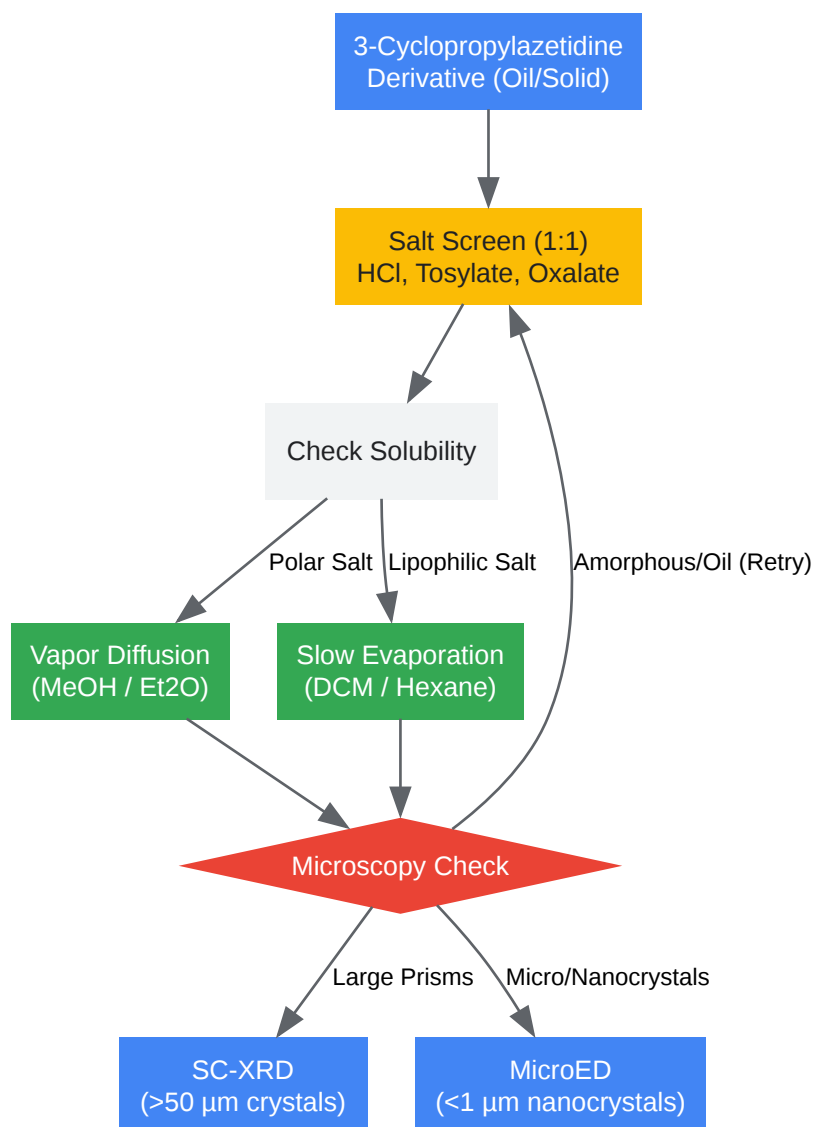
3-Cyclopropylazetidine Derivative (Oil/Solid)

Salt Screen (1:1) HCl, Tosylate, Oxalate

Check Solubility

Polar Salt

Lipophilic Salt

Amorphous/Oil (Retry)

Vapor Diffusion (MeOH / Et2O)

Slow Evaporation (DCM / Hexane)

Microscopy Check

Large Prisms

Micro/Nanocrystals

SC-XRD (>50 µm crystals)

MicroED (<1 µm nanocrystals)